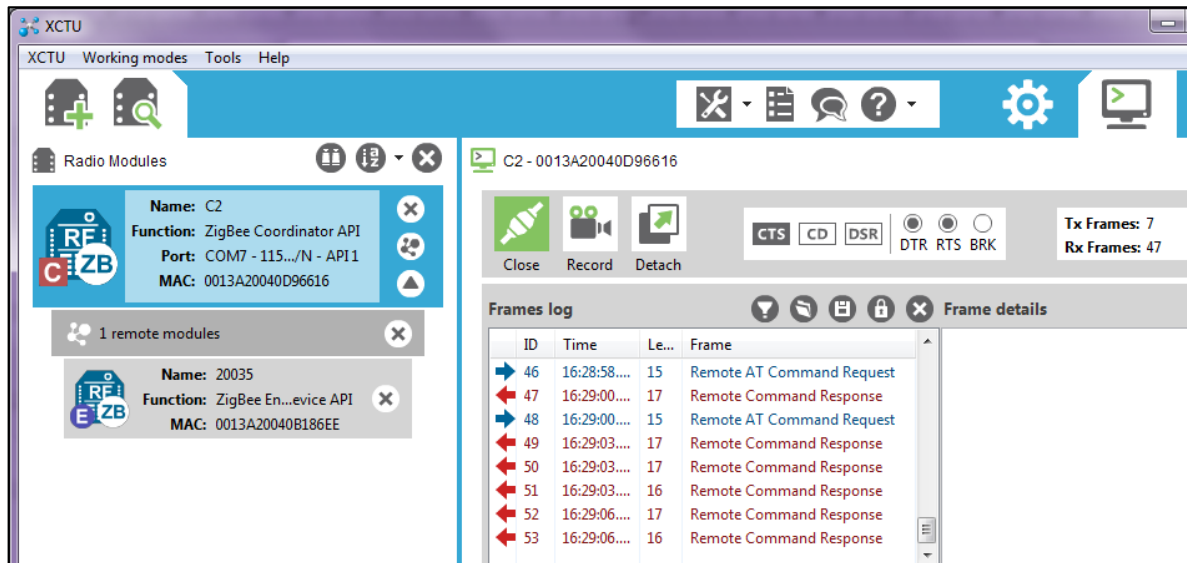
XCTU

XCTU Working modes Tools Help

Radio Modules

Name: C2
Function: ZigBee Coordinator API
Port: COM7 - 115.../N - API 1
MAC: 0013A20040D96616

RF C ZB

1 remote modules

Name: 20035
Function: ZigBee En...evice API
MAC: 0013A20040B186EE

RF E ZB

C2 - 0013A20040D96616

Close Record Detach

CTS CD DSR DTR RTS BRK

Tx Frames: 7
Rx Frames: 47

Frames log

Frame details

| ID | Time | Le... | Frame |
|---|---|---|---|
| 46 | 16:28:58.... | 15 | Remote AT Command Request |
| 47 | 16:29:00.... | 17 | Remote Command Response |
| 48 | 16:29:00.... | 15 | Remote AT Command Request |
| 49 | 16:29:03.... | 17 | Remote Command Response |
| 50 | 16:29:03.... | 17 | Remote Command Response |
| 51 | 16:29:03.... | 16 | Remote Command Response |
| 52 | 16:29:06.... | 17 | Remote Command Response |
| 53 | 16:29:06.... | 16 | Remote Command Response |